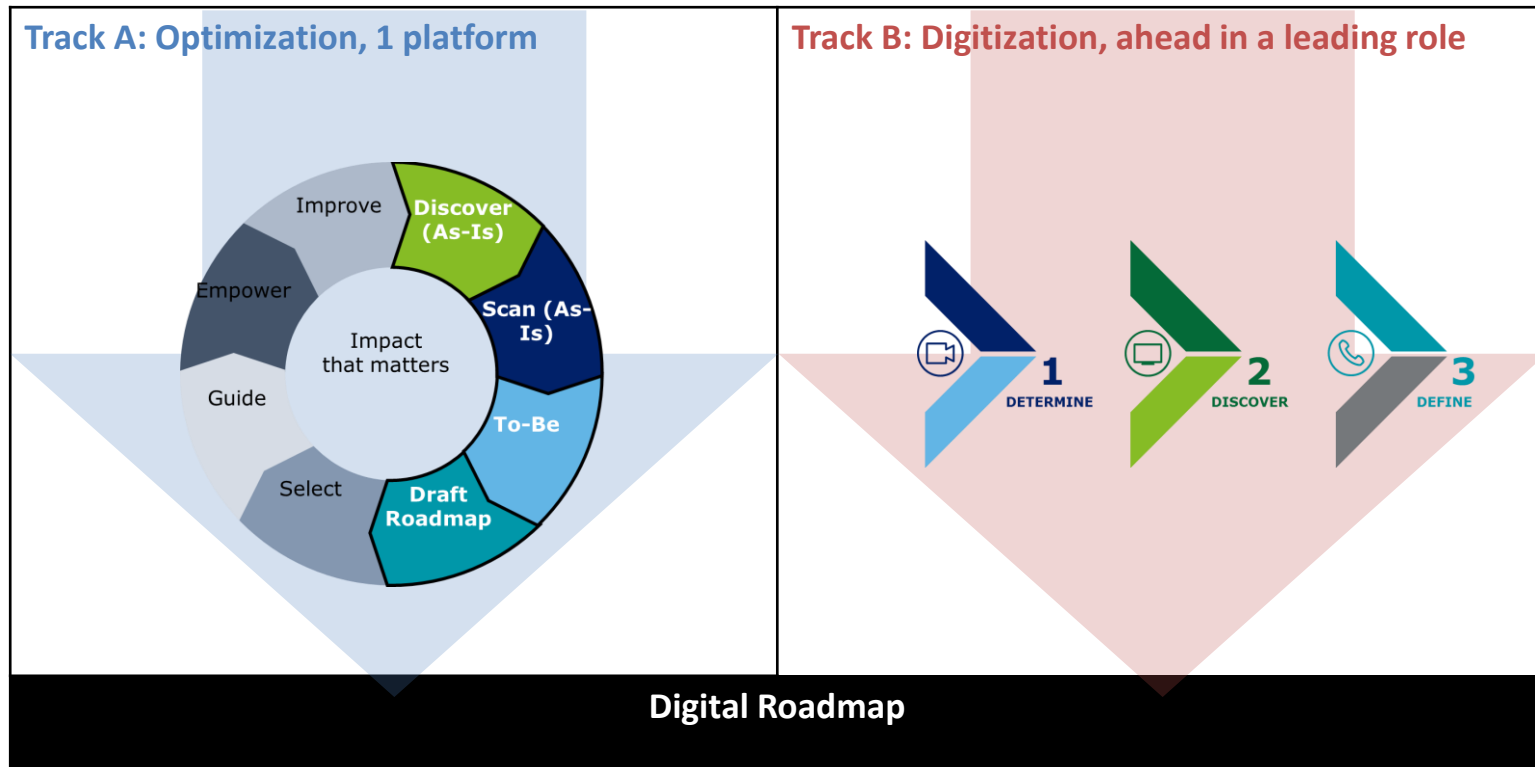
Track A: Optimization, 1 platform

Impact that matters

Discover (As-Is)

Scan (As-Is)

To-Be

Draft Roadmap

Select

Guide

Empower

Improve

Track B: Digitization, ahead in a leading role

1 DETERMINE

2 DISCOVER

3 DEFINE

Digital Roadmap